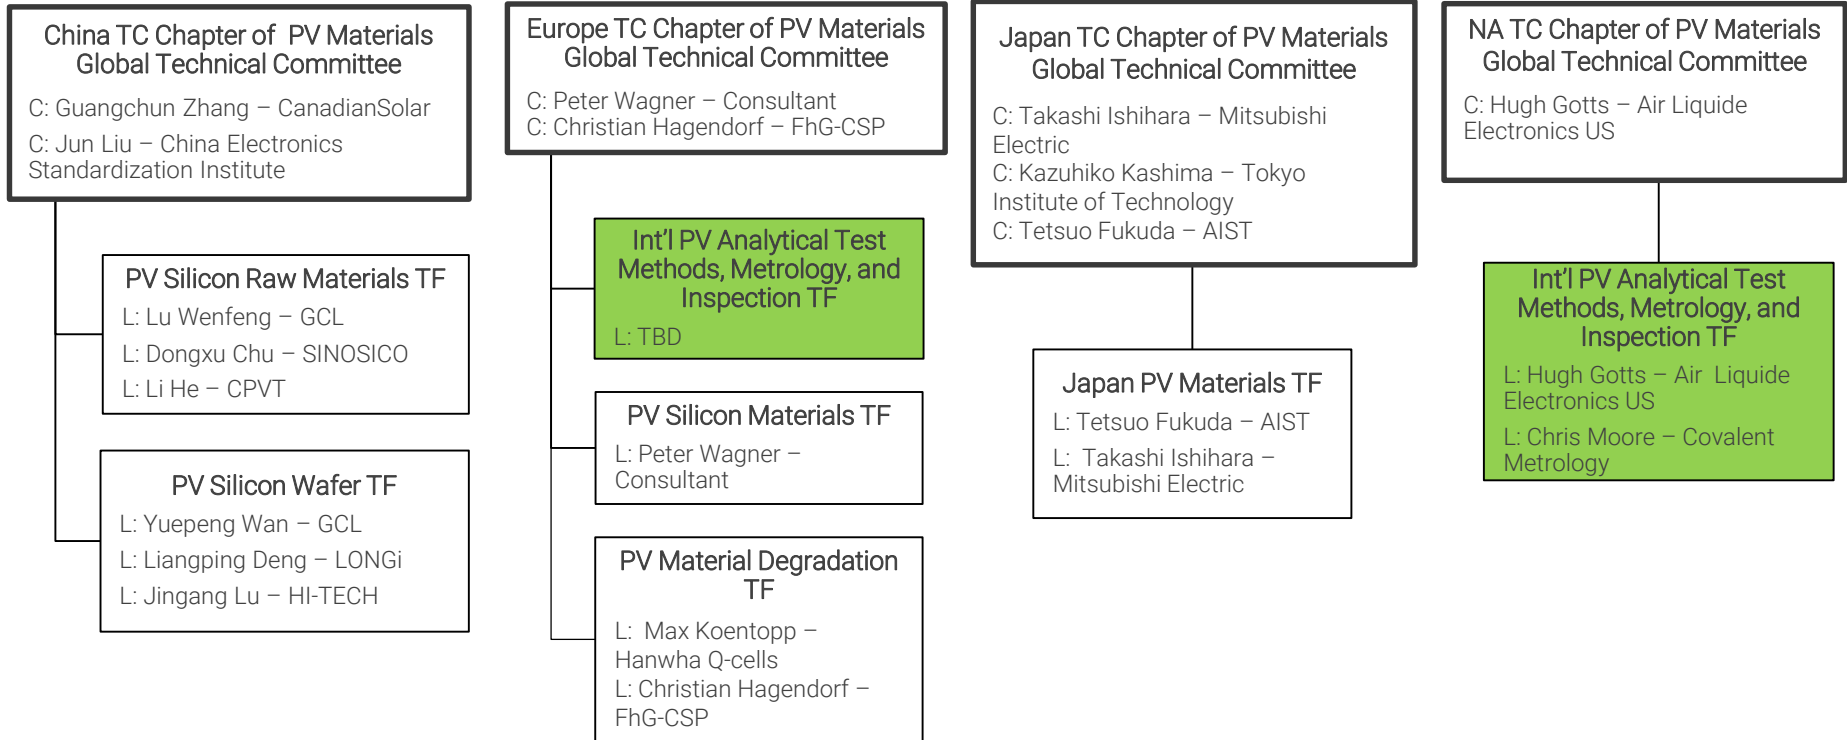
China TC Chapter of PV Materials Global Technical Committee

C: Guangchun Zhang – CanadianSolar

C: Jun Liu – China Electronics Standardization Institute

PV Silicon Raw Materials TF

L: Lu Wenfeng – GCL

L: Dongxu Chu – SINOSICO

L: Li He – CPVT

PV Silicon Wafer TF

L: Yuepeng Wan – GCL

L: Liangping Deng – LONGi

L: Jingang Lu – HI-TECH

Europe TC Chapter of PV Materials Global Technical Committee

C: Peter Wagner – Consultant
C: Christian Hagendorf – FhG-CSP

Int'l PV Analytical Test Methods, Metrology, and Inspection TF

L: TBD

PV Silicon Materials TF

L: Peter Wagner – Consultant

PV Material Degradation TF

L: Max Koentopp – Hanwha Q-cells
L: Christian Hagendorf – FhG-CSP

Japan TC Chapter of PV Materials Global Technical Committee

C: Takashi Ishihara – Mitsubishi Electric
C: Kazuhiko Kashima – Tokyo Institute of Technology
C: Tetsuo Fukuda – AIST

Japan PV Materials TF

L: Tetsuo Fukuda – AIST

L: Takashi Ishihara – Mitsubishi Electric

NA TC Chapter of PV Materials Global Technical Committee

C: Hugh Gotts – Air Liquide Electronics US

Int'l PV Analytical Test Methods, Metrology, and Inspection TF

L: Hugh Gotts – Air Liquide Electronics US

L: Chris Moore – Covalent Metrology